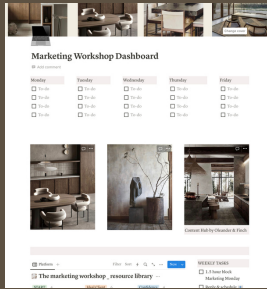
Marketing Workshop Dashboard

Add comment

| Monday | Tuesday | Wednesday | Thursday | Friday |
|---|---|---|---|---|
| To-do | To-do | To-do | To-do | To-do |
| To-do | To-do | To-do | To-do | To-do |
| To-do | To-do | To-do | To-do | To-do |
| To-do | To-do | To-do | To-do | To-do |

Content Hub by Chandler & Finch

Filter Sort New

The marketing workshop _resource library

WEEKLY TASKS

1.5 hour block Marketing Meetup

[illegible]